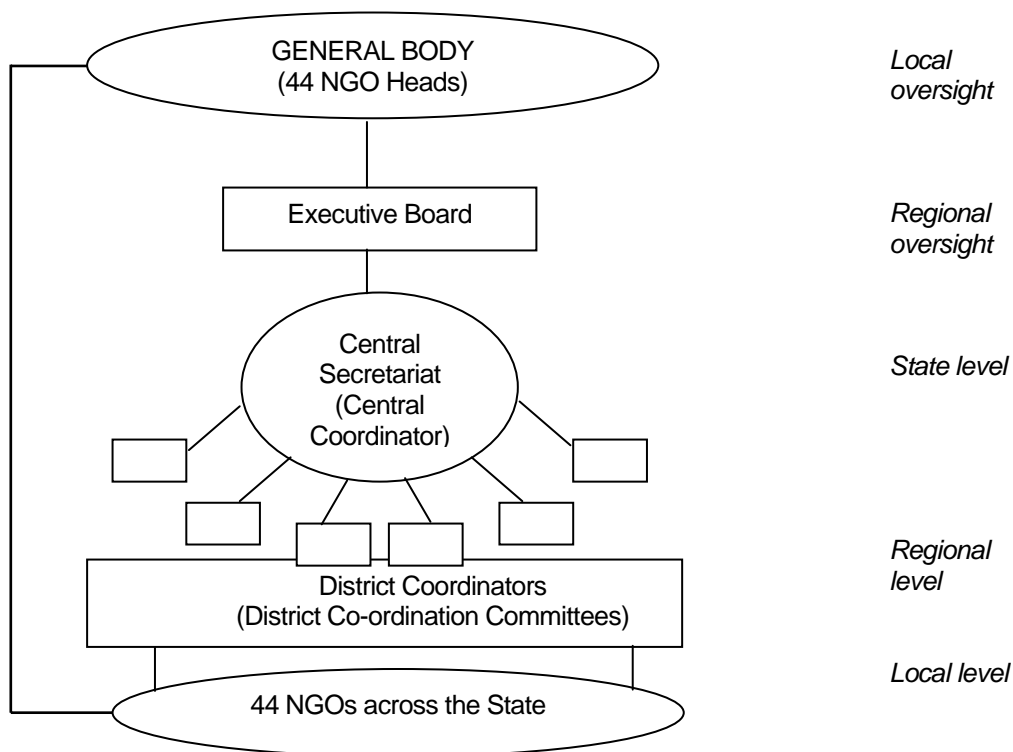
GENERAL BODY
(44 NGO Heads)

Local oversight

Executive Board

Regional oversight

Central Secretariat (Central Coordinator)

State level

Regional level

District Coordinators
(District Co-ordination Committees)

Local level

44 NGOs across the State